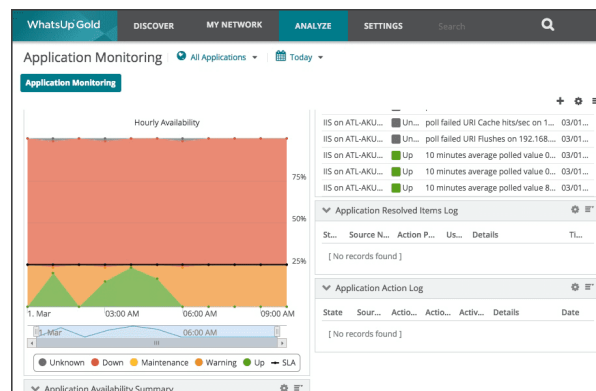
WhatsUp Gold DISCOVER MY NETWORK ANALYZE SETTINGS Search

Application Monitoring All Applications Today

Application Monitoring

Hourly Availability

75%

50%

25%

1. Mar 03:00 AM 06:00 AM 09:00 AM

1. Mar 06:00 AM

Unknown Down Maintenance Warning Up SLA

Application Availability Summary

| | | | |
|---|---|---|---|
| IIS on ATL-AKU... | Un... | poll failed URI Cache hits/sec on 1... | 03/01... |
| IIS on ATL-AKU... | Un... | poll failed URI Flushes on 192.168.... | 03/01... |
| IIS on ATL-AKU... | Up | 10 minutes average polled value 0... | 03/01... |
| IIS on ATL-AKU... | Up | 10 minutes average polled value 0... | 03/01... |
| IIS on ATL-AKU... | Up | 10 minutes average polled value 8... | 03/01... |

Application Resolved Items Log

| St... | Source N... | Action P... | Us... | Details | Ti... |
|---|---|---|---|---|---|

[ No records found ]

Application Action Log

| State | Sour... | Actio... | Actio... | Activ... | Details | Date |
|---|---|---|---|---|---|---|

[ No records found ]